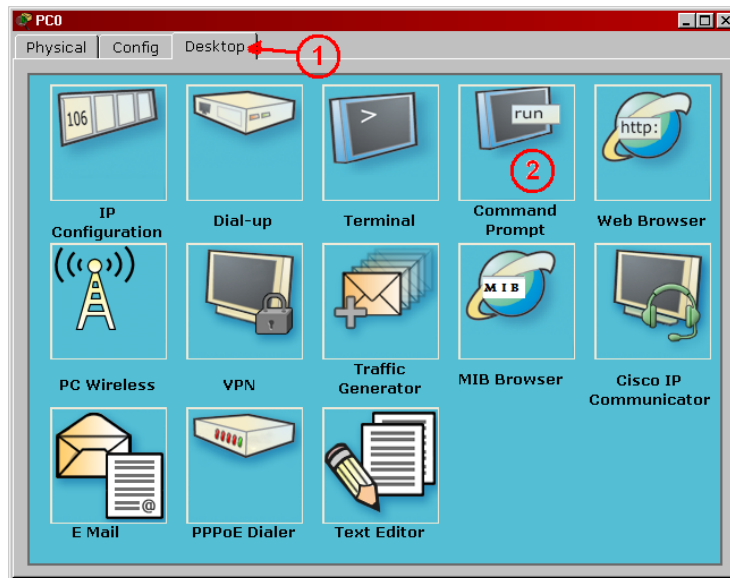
PC0

Physical Config Desktop

1

106

IP Configuration

Dial-up

>

Terminal

run

2

Command Prompt

http:

Web Browser

PC Wireless

VPN

Traffic Generator

MIB

MIB Browser

Cisco IP Communicator

@

E Mail

PPPoE Dialer

Text Editor